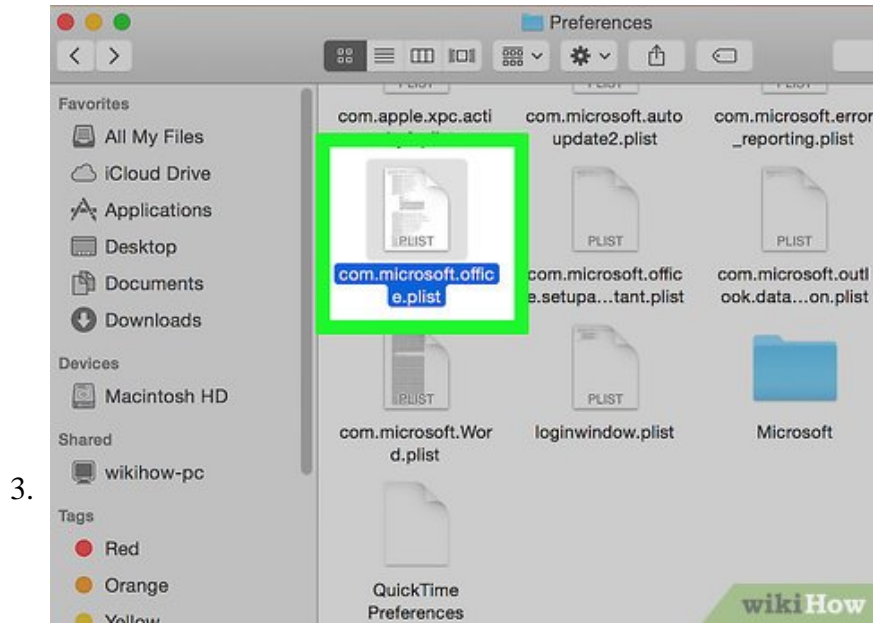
3.

Preferences

Favorites
All My Files
iCloud Drive
Applications
Desktop
Documents
Downloads
Devices
Macintosh HD
Shared
wikihow-pc
Tags
Red
Orange
Yellow

com.apple.xpc.acti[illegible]
com.microsoft.autoupdate2.plist
com.microsoft.error_reporting.plist

PLIST
com.microsoft.office.plist
PLIST
com.microsoft.office.setupa...tant.plist
PLIST
com.microsoft.outlook.data...on.plist

PLIST
com.microsoft.Word.plist
PLIST
loginwindow.plist
Microsoft

QuickTime Preferences

wikiHow